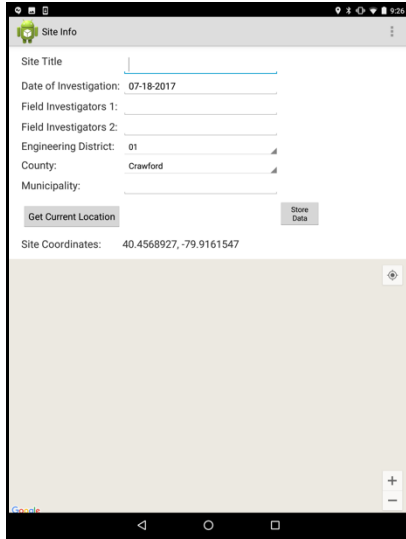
9:26

Site Info

Site Title

Date of Investigation: 07-18-2017

Field Investigators 1:

Field Investigators 2:

Engineering District: 01

County: Crawford

Municipality:

Get Current Location

Store Data

Site Coordinates: 40.4568927, -79.9161547

+

−

Google